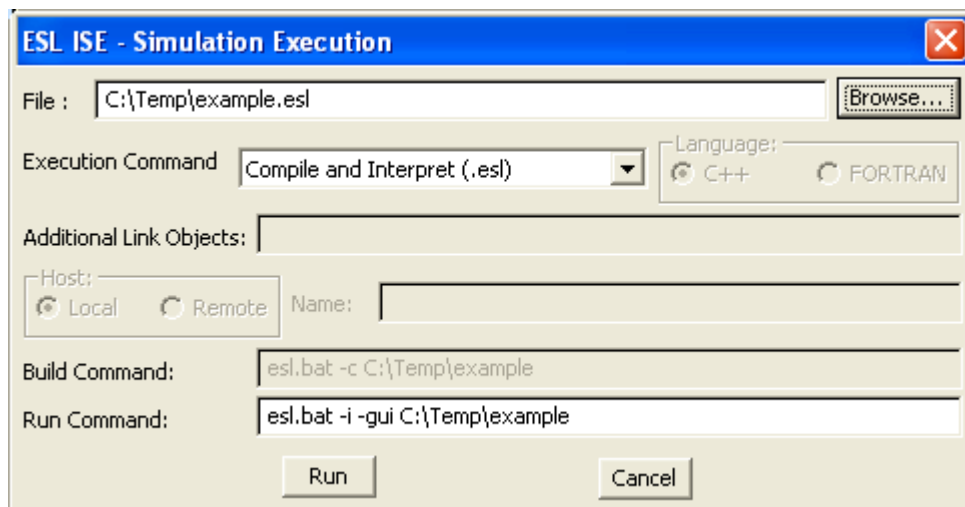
ESL ISE - Simulation Execution

File : C:\Temp\example.esl Browse...

Execution Command Compile and Interpret (.esl)

Language:
C++ FORTRAN

Additional Link Objects:

Host:
Local Remote Name:

Build Command: esl.bat -c C:\Temp\example

Run Command: esl.bat -i -gui C:\Temp\example

Run Cancel